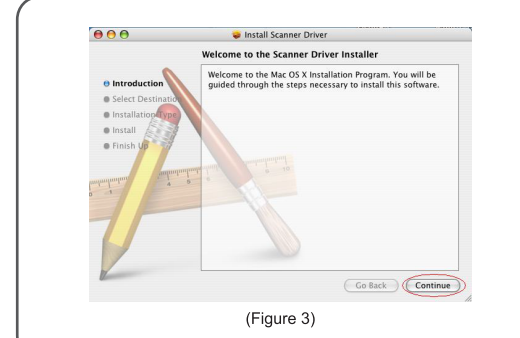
Install Scanner Driver

Welcome to the Scanner Driver Installer

Introduction
Select Destinatio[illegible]
Installation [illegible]ype
Install
Finish U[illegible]

Welcome to the Mac OS X Installation Program. You will be guided through the steps necessary to install this software.

Go Back

Continue

(Figure 3)